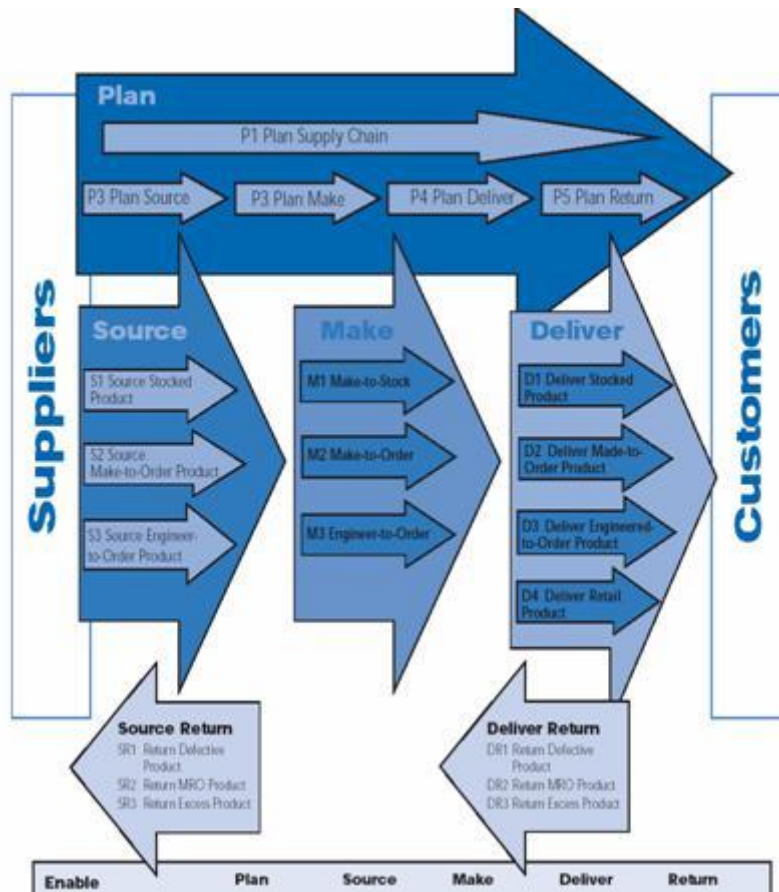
Plan

P1 Plan Supply Chain

P3 Plan Source

P3 Plan Make

P4 Plan Deliver

P5 Plan Return

Suppliers

Source

S1 Source Stocked Product

S2 Source Make-to-Order Product

S3 Source Engineer-to-Order Product

Make

M1 Make-to-Stock

M2 Make-to-Order

M3 Engineer-to-Order

Deliver

D1 Deliver Stocked Product

D2 Deliver Made-to-Order Product

D3 Deliver Engineered-to-Order Product

D4 Deliver Retail Product

Customers

Source Return
SR1 Return Defective Product
SR2 Return MRO Product
SR3 Return Excess Product

Deliver Return
DR1 Return Defective Product
DR2 Return MRO Product
DR3 Return Excess Product

Enable Plan Source Make Deliver Return